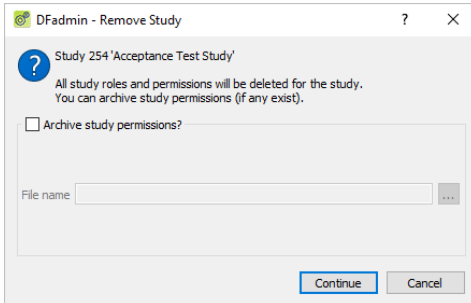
DFadmin - Remove Study ? ×

Study 254 'Acceptance Test Study'

All study roles and permissions will be deleted for the study.
You can archive study permissions (if any exist).

Archive study permissions?

File name ...

Continue Cancel